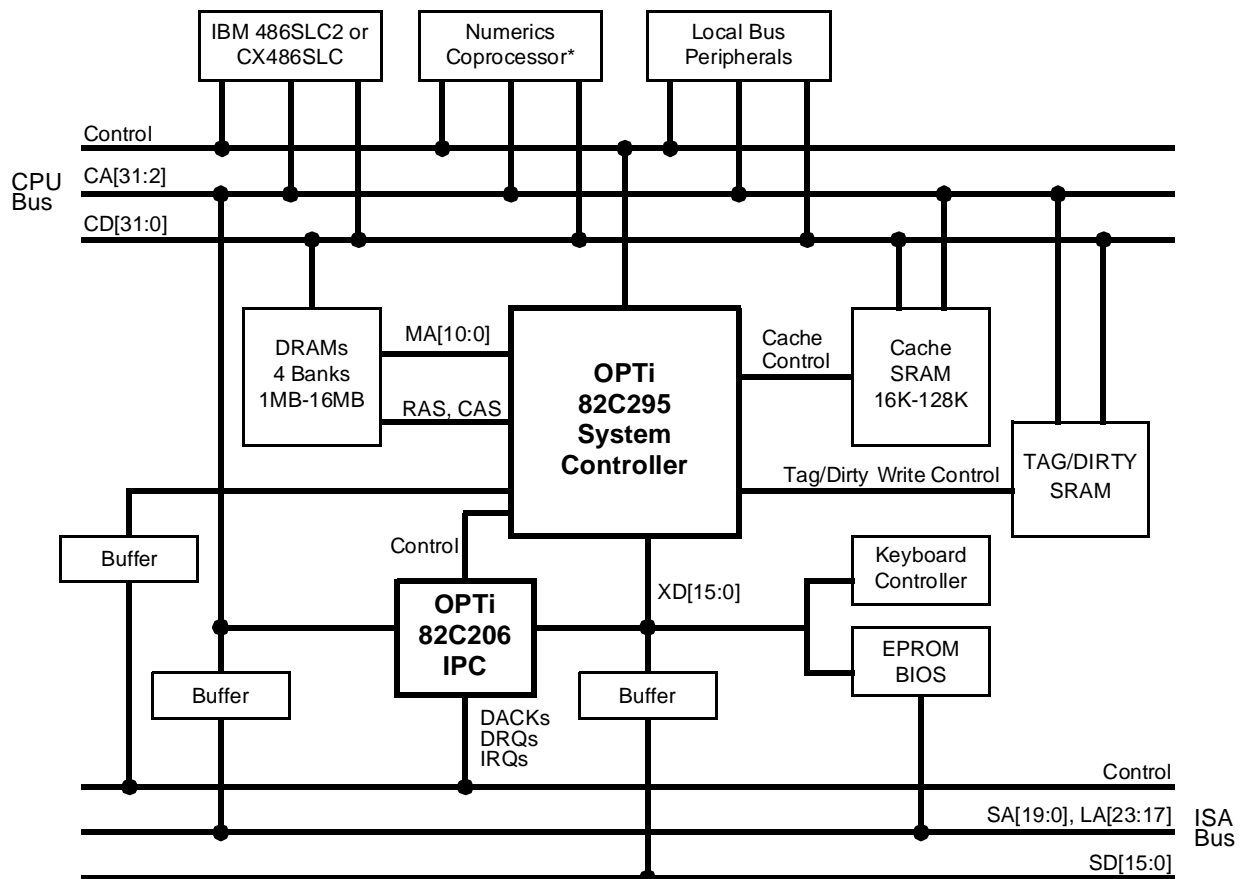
IBM 486SLC2 or CX486SLC

Numerics Coprocessor*

Local Bus Peripherals

Control

CPU Bus

CA[31:2]

CD[31:0]

DRAMs 4 Banks 1MB-16MB

MA[10:0]

RAS, CAS

OPTi 82C295 System Controller

Cache Control

Cache SRAM 16K-128K

Tag/Dirty Write Control

TAG/DIRTY SRAM

Buffer

Control

OPTi 82C206 IPC

XD[15:0]

Keyboard Controller

EPROM BIOS

Buffer

Buffer

DACKs DRQs IRQs

Control

SA[19:0], LA[23:17]

ISA Bus

SD[15:0]